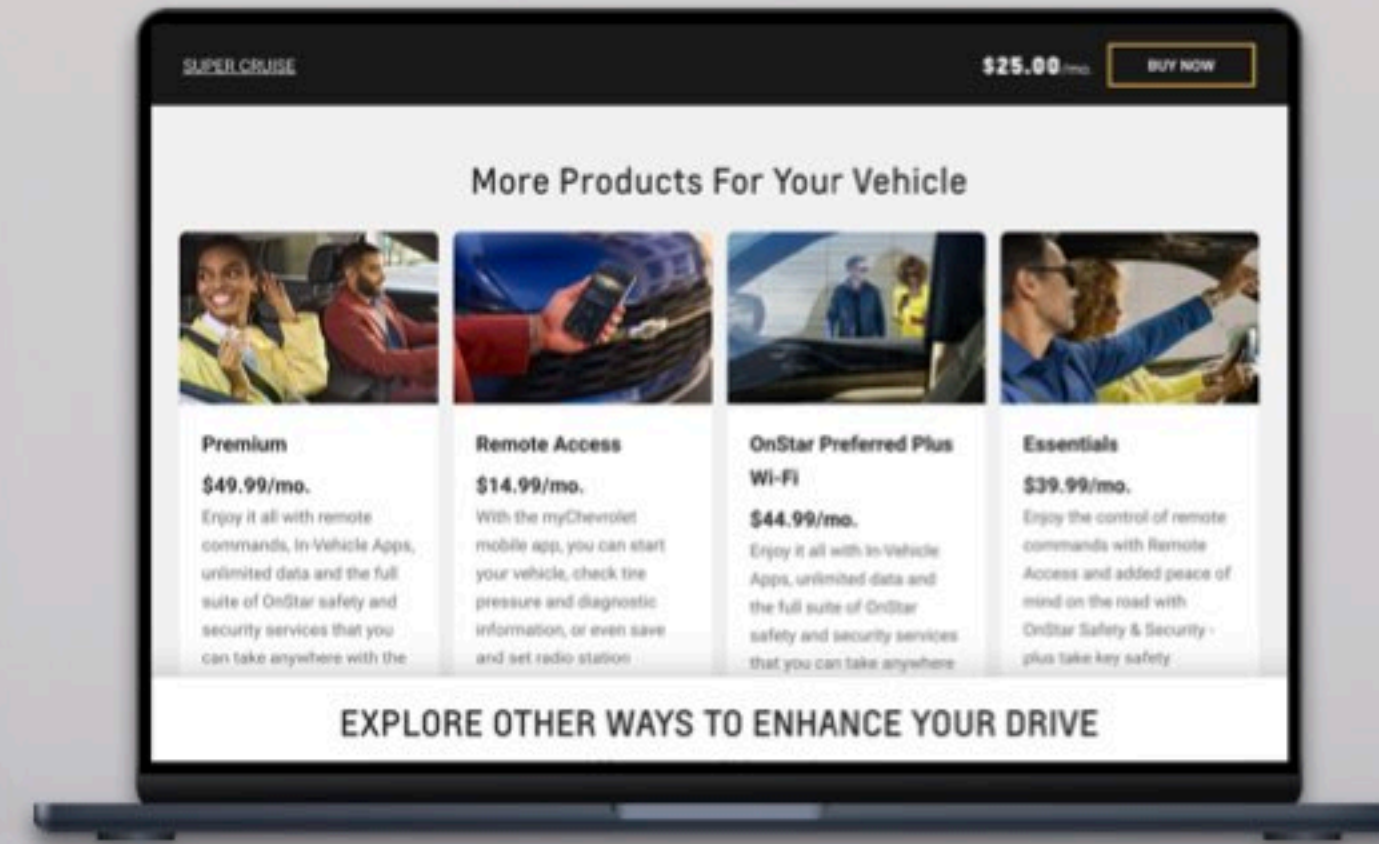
SUPER CRUISE

$25.00/mo.

BUY NOW

More Products For Your Vehicle

Premium

$49.99/mo.

Enjoy it all with remote commands, In-Vehicle Apps, unlimited data and the full suite of OnStar safety and security services that you can take anywhere with the

Remote Access

$14.99/mo.

With the myChevrolet mobile app, you can start your vehicle, check tire pressure and diagnostic information, or even save and set radio station

OnStar Preferred Plus Wi-Fi

$44.99/mo.

Enjoy it all with In-Vehicle Apps, unlimited data and the full suite of OnStar safety and security services that you can take anywhere

Essentials

$39.99/mo.

Enjoy the control of remote commands with Remote Access and added peace of mind on the road with OnStar Safety & Security - plus take key safety

EXPLORE OTHER WAYS TO ENHANCE YOUR DRIVE